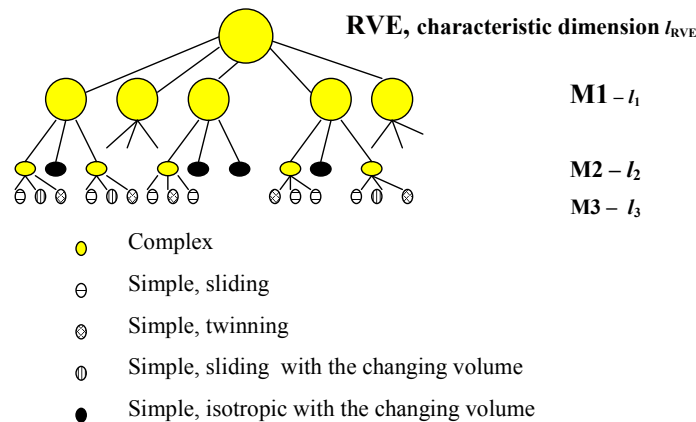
RVE, characteristic dimension $l_{RVE}$

M1 – $l_1$

M2 – $l_2$

M3 – $l_3$

Complex

Simple, sliding

Simple, twinning

Simple, sliding with the changing volume

Simple, isotropic with the changing volume